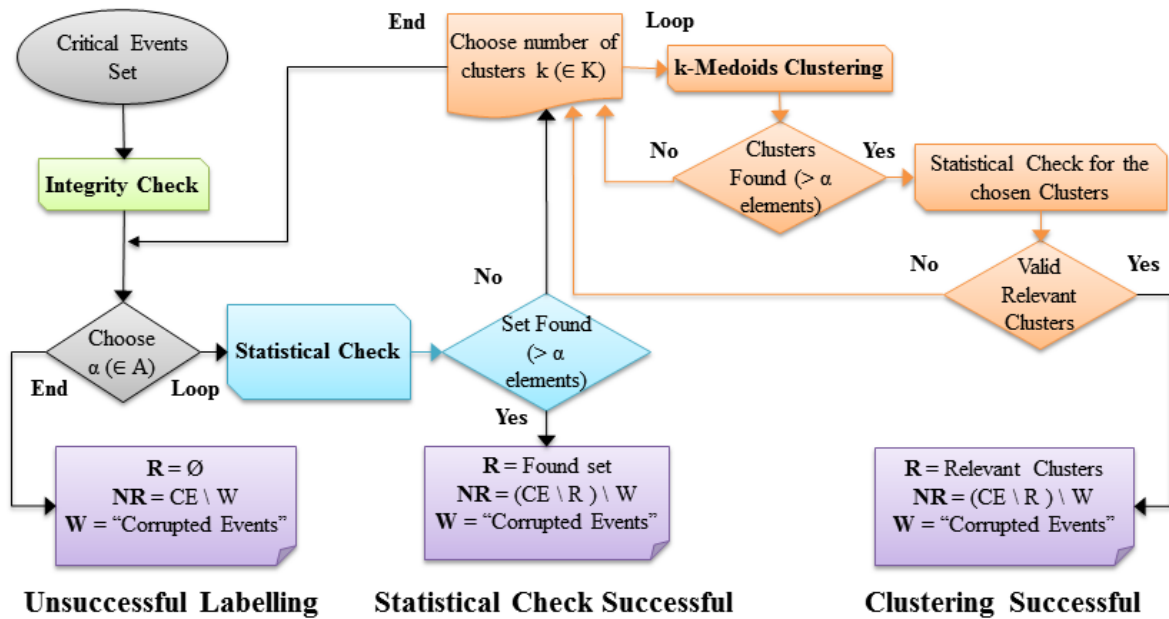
Critical Events Set

Integrity Check

Choose α (∈ A)

End

Loop

Statistical Check

Set Found (> α elements)

No

Yes

End

Choose number of clusters k (∈ K)

Loop

k-Medoids Clustering

No

Clusters Found (> α elements)

Yes

Statistical Check for the chosen Clusters

No

Valid Relevant Clusters

Yes

**R** = Ø
**NR** = CE \ W
**W** = "Corrupted Events"

**R** = Found set
**NR** = (CE \ R ) \ W
**W** = "Corrupted Events"

**R** = Relevant Clusters
**NR** = (CE \ R ) \ W
**W** = "Corrupted Events"

Unsuccessful Labelling

Statistical Check Successful

Clustering Successful